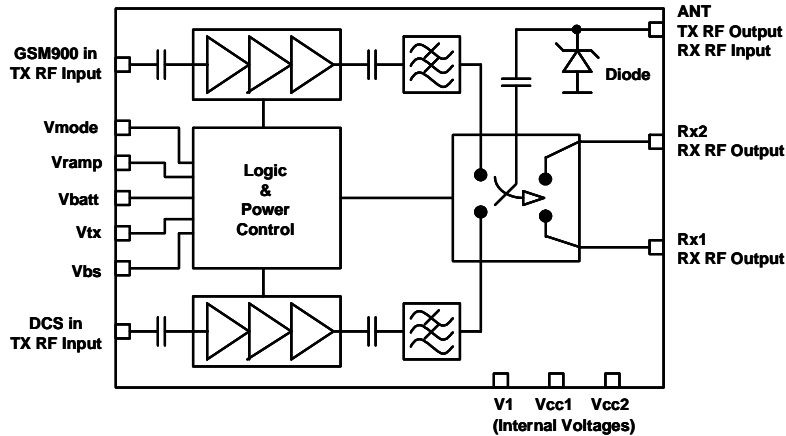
GSM900 in
TX RF Input

Vmode

Vramp

Vbatt

Vtx

Vbs

DCS in
TX RF Input

Logic
&
Power
Control

ANT
TX RF Output
RX RF Input

Diode

Rx2
RX RF Output

Rx1
RX RF Output

V1 Vcc1 Vcc2
(Internal Voltages)